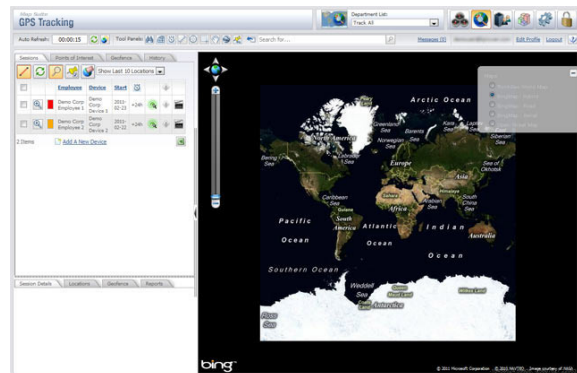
GPS Tracking

Department List:
Track All

Auto Refresh: 00:00:15 Tool Panels: Search for ...

Message (0) Edit Profile Logout

Sessions | Points of Interest | Geofence | History

Show Last 10 Locations

| | | Employee | Device | Start | | | | |
|---|---|---|---|---|---|---|---|---|
| | | Demo Corp Employee 1 | Demo Corp Device 1 | 2011-02-22 | +24h | | | |
| | | Demo Corp Employee 2 | Demo Corp Device 2 | 2011-02-22 | +24h | | | |

2 Items Add A New Device

Session Details | Locations | Geofence | Reports

Arctic Ocean
Greenland Sea
Norwegian Sea
Baffin Bay
Bering Sea
Europe
Asia
Sea of Okhotsk
Caribbean Sea
Arabian Sea
Bay of Bengal
Africa
South America
Pacific Ocean
Atlantic Ocean
Indian Ocean
Australia
Ocean
Southern Ocean
Weddell Sea
Ross Sea
Queen Maud Land
Victoria Land
Antarctica

bing

© 2011 Microsoft Corporation © 2010 NAVTEQ Image courtesy of NASA